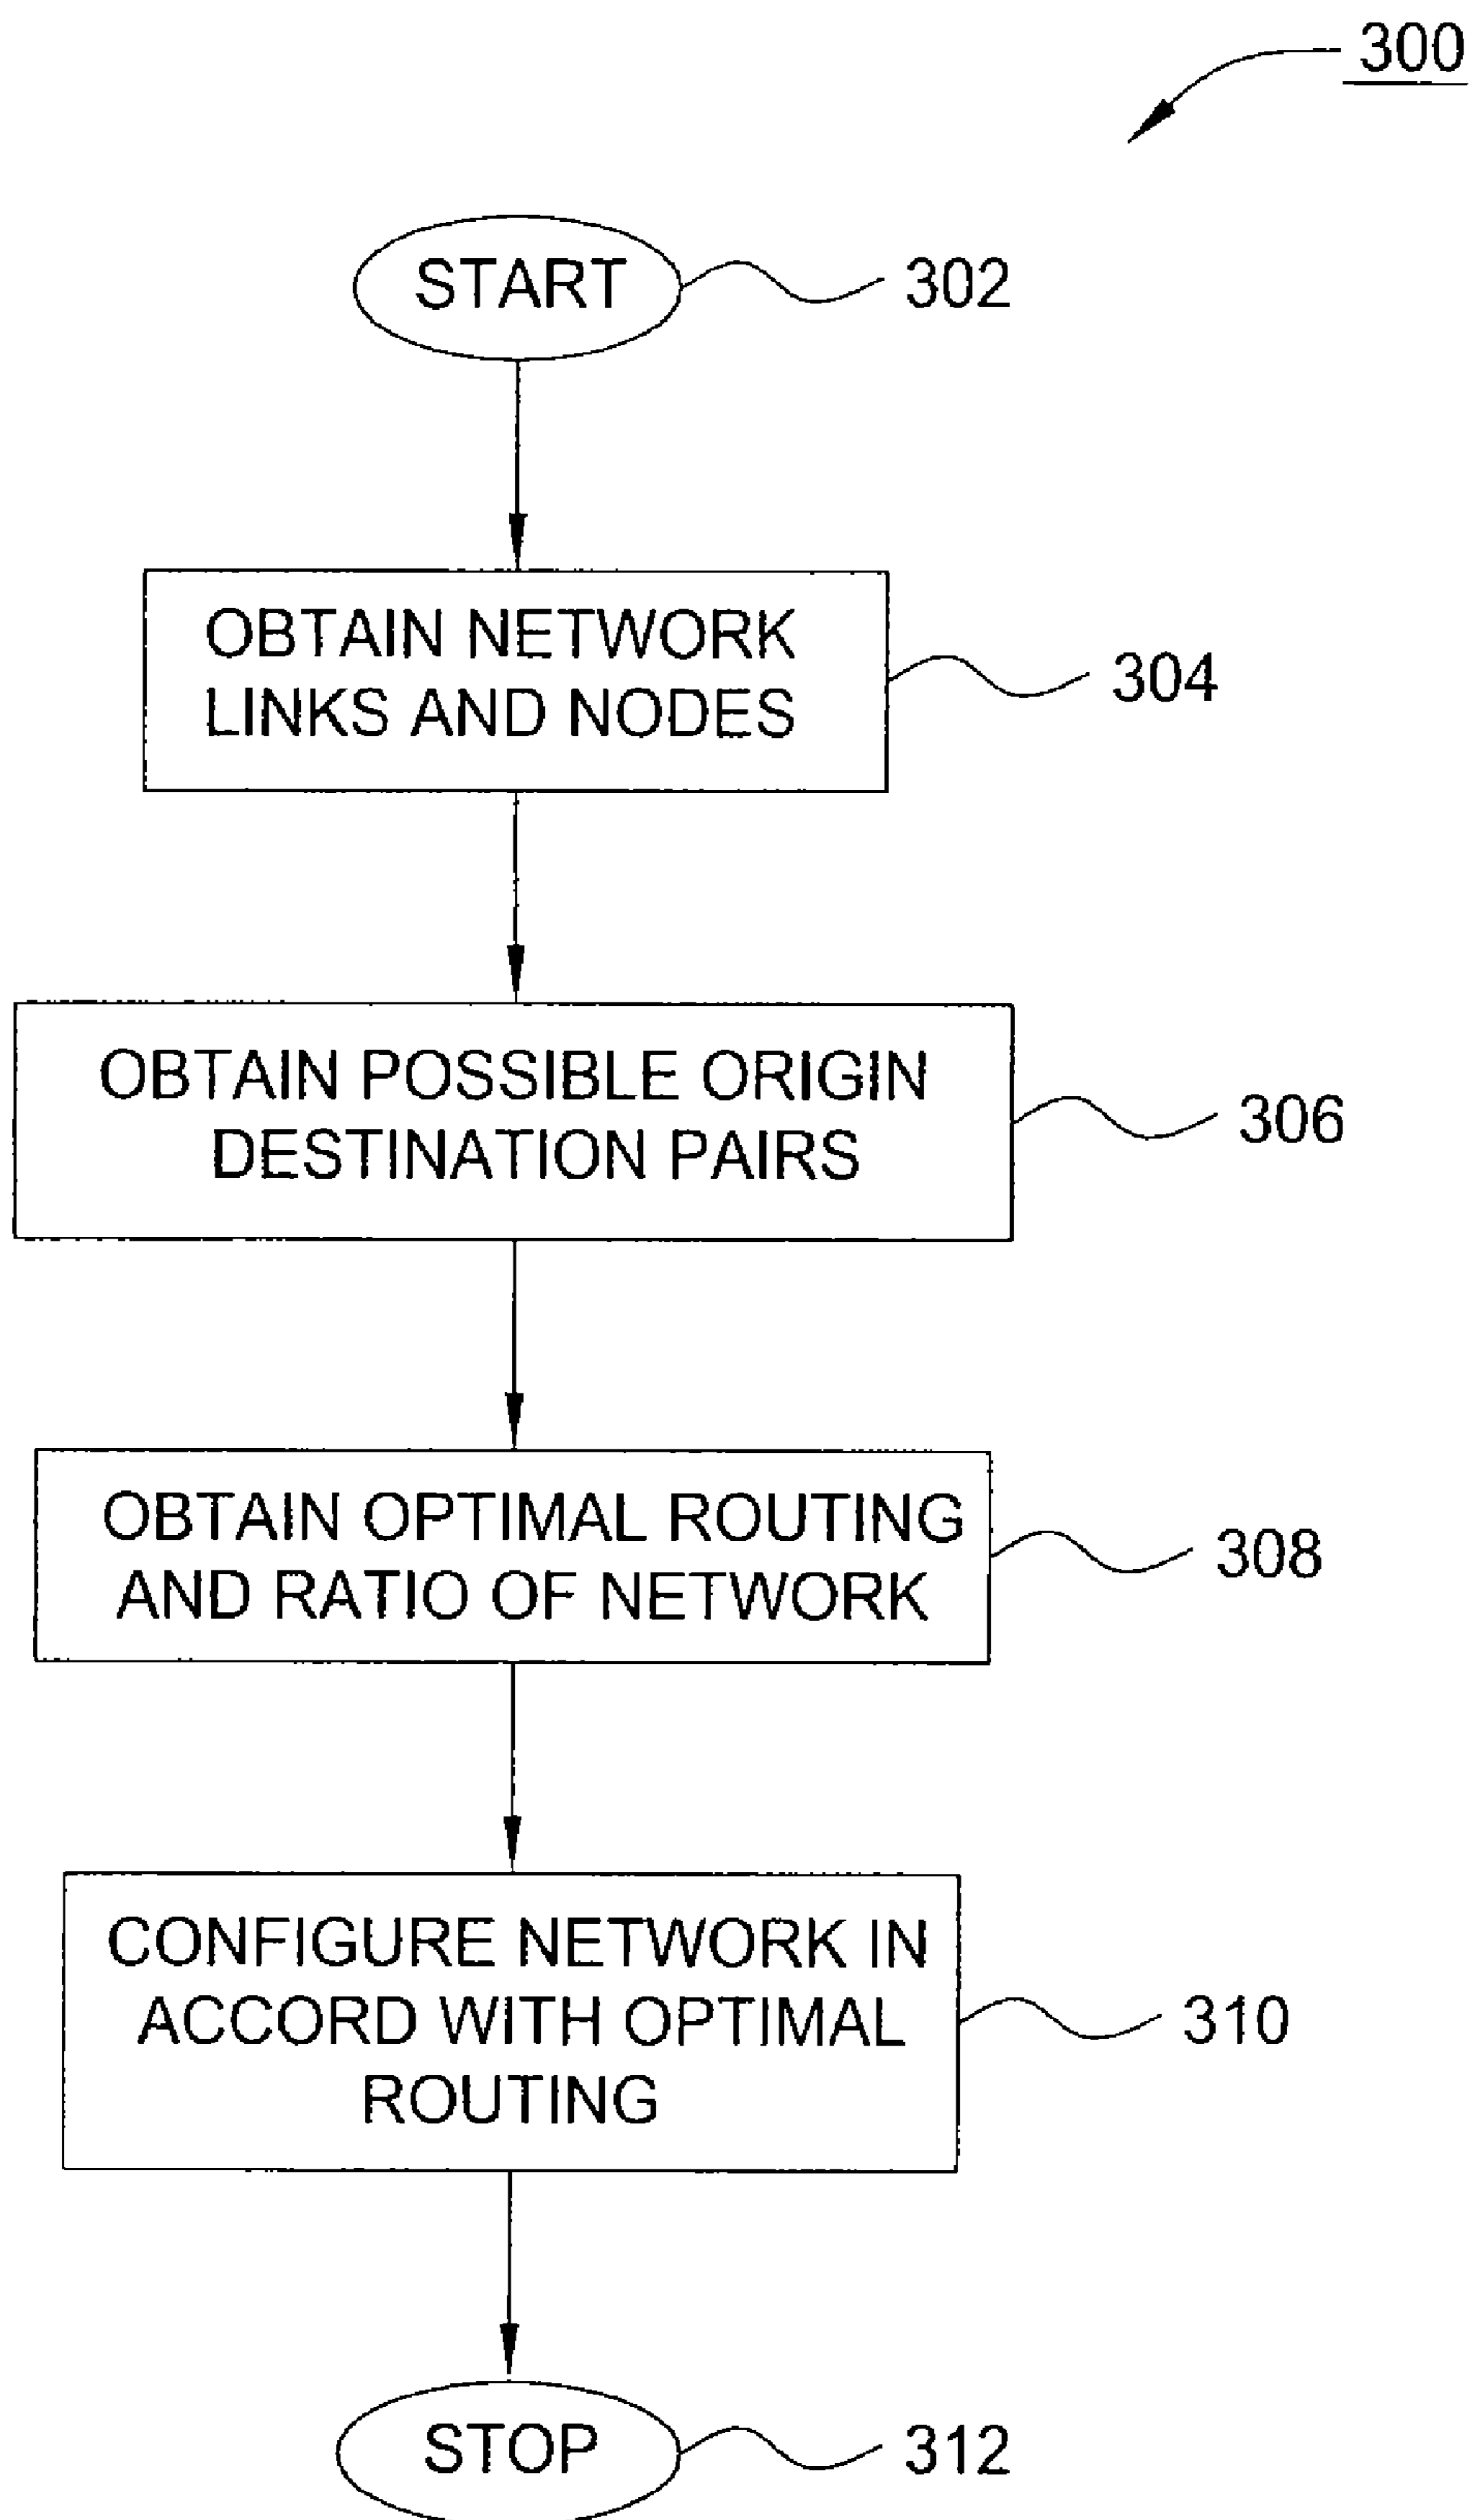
300

START 302

OBTAIN NETWORK LINKS AND NODES 304

OBTAIN POSSIBLE ORIGIN DESTINATION PAIRS 306

OBTAIN OPTIMAL ROUTING AND RATIO OF NETWORK 308

CONFIGURE NETWORK IN ACCORD WITH OPTIMAL ROUTING 310

STOP 312